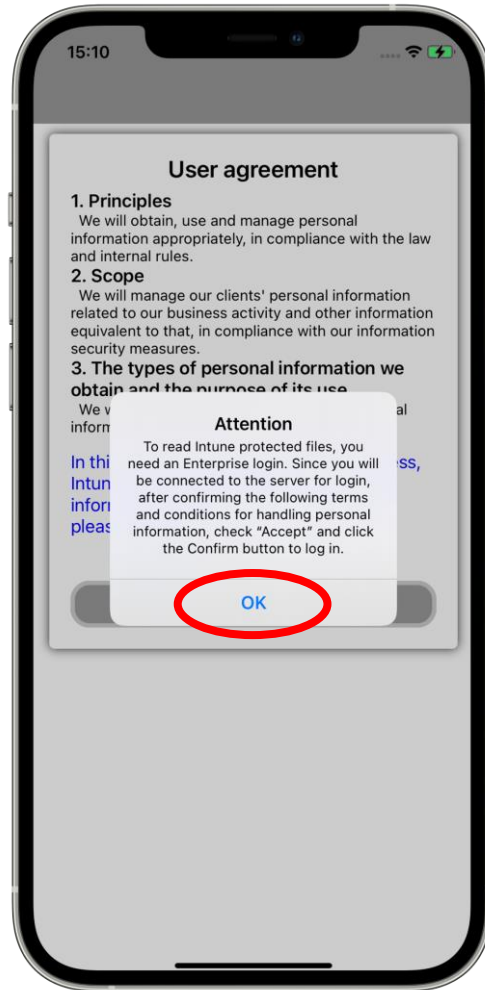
15:10

User agreement

1. Principles
We will obtain, use and manage personal information appropriately, in compliance with the law and internal rules.

2. Scope
We will manage our clients' personal information related to our business activity and other information equivalent to that, in compliance with our information security measures.

3. The types of personal information we obtain and the purpose of its use
We w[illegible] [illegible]al inform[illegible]

In thi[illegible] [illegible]ess, Intun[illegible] infor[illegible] pleas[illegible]

Attention
To read Intune protected files, you need an Enterprise login. Since you will be connected to the server for login, after confirming the following terms and conditions for handling personal information, check "Accept" and click the Confirm button to log in.

OK